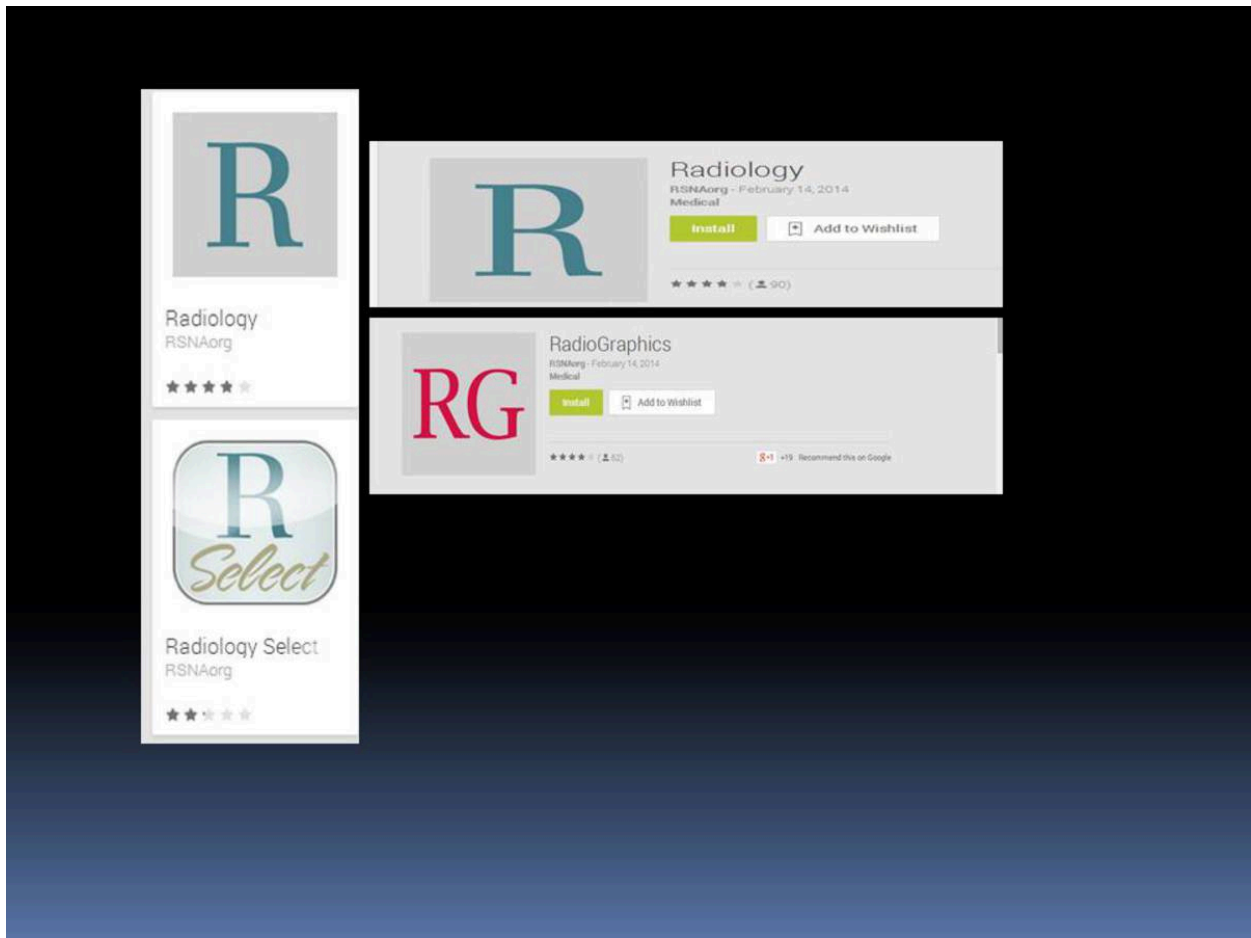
R

Radiology
RSNAorg

R

Radiology
RSNAorg - February 14, 2014
Medical

Install

Add to Wishlist

(90)

RG

RadioGraphics
RSNAorg - February 14, 2014
Medical

Install

Add to Wishlist

(52)

+1 +19 Recommend this on Google

R
Select

Radiology Select
RSNAorg